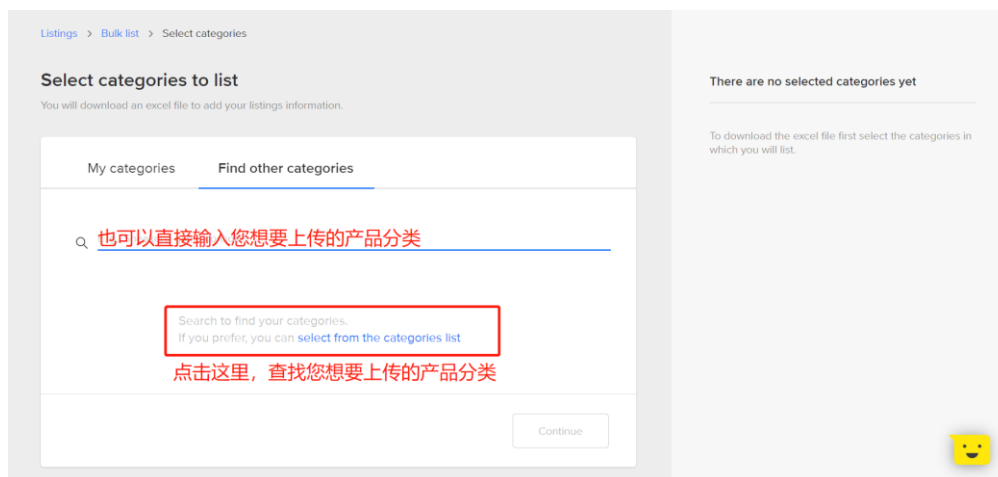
Listings > Bulk list > Select categories

Select categories to list

You will download an excel file to add your listings information.

My categories

Find other categories

也可以直接输入您想要上传的产品分类

Search to find your categories.

If you prefer, you can select from the categories list

点击这里，查找您想要上传的产品分类

Continue

There are no selected categories yet

To download the excel file first select the categories in which you will list.